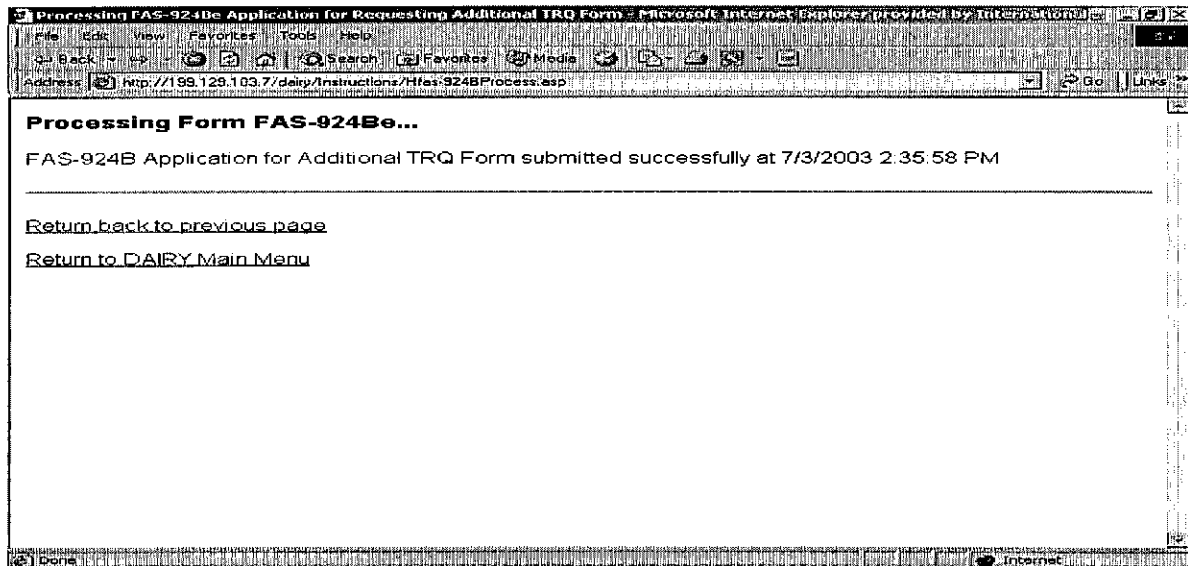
Processing FAS-924Be Application for Requesting Additional TRQ Form - Microsoft Internet Explorer provided by International

File Edit View Favorites Tools Help

Back Search Favorites Media

Address http://199.129.103.7/dairy/Instructions/Hfas-924BProcess.asp Go Links

Processing Form FAS-924Be...

FAS-924B Application for Additional TRQ Form submitted successfully at 7/3/2003 2:35:58 PM

Return back to previous page

Return to DAIRY Main Menu

Done Internet